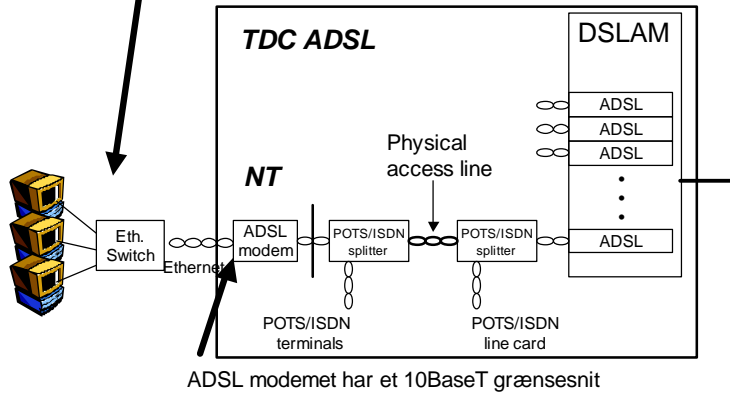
TDC ADSL

DSLAM

ADSL
ADSL
ADSL
ADSL

Physical access line

NT

Eth. Switch

Ethernet

ADSL modem

POTS/ISDN splitter

POTS/ISDN splitter

POTS/ISDN terminals

POTS/ISDN line card

ADSL modemet har et 10BaseT grænsesnit